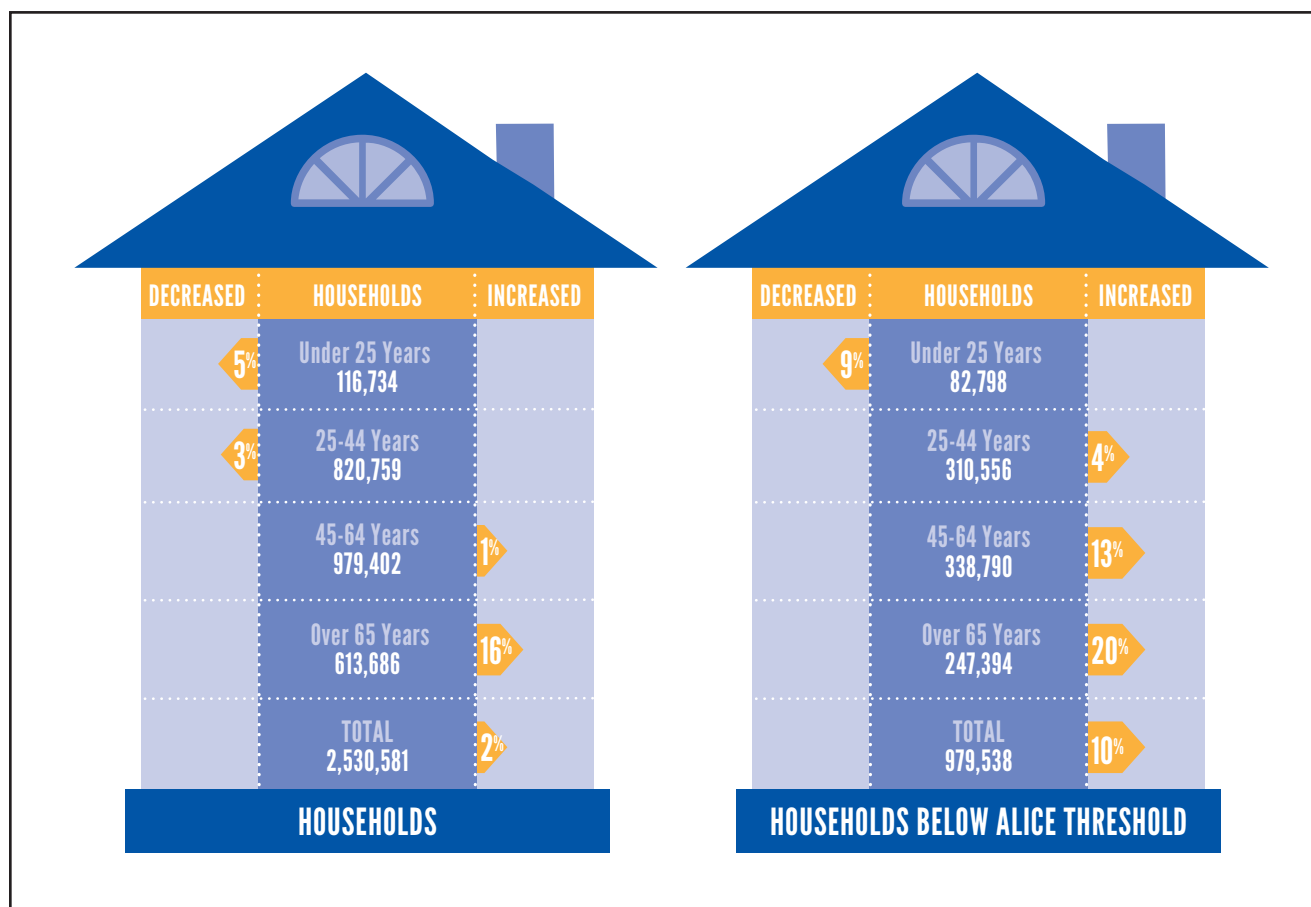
| DECREASED | HOUSEHOLDS | INCREASED |
|---|---|---|
| 5% | Under 25 Years 116,734 | |
| 3% | 25-44 Years 820,759 | |
| | 45-64 Years 979,402 | 1% |
| | Over 65 Years 613,686 | 16% |
| | TOTAL 2,530,581 | 2% |

HOUSEHOLDS

| DECREASED | HOUSEHOLDS | INCREASED |
|---|---|---|
| 9% | Under 25 Years 82,798 | |
| | 25-44 Years 310,556 | 4% |
| | 45-64 Years 338,790 | 13% |
| | Over 65 Years 247,394 | 20% |
| | TOTAL 979,538 | 10% |

HOUSEHOLDS BELOW ALICE THRESHOLD